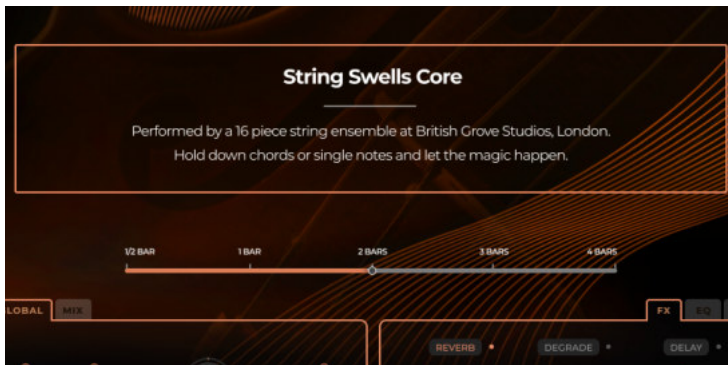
String Swells Core

Performed by a 16 piece string ensemble at British Grove Studios, London. Hold down chords or single notes and let the magic happen.

1/2 BAR
1 BAR
2 BARS
3 BARS
4 BARS

LOBAL
MIX

FX
EQ

REVERB
DEGRADE
DELAY